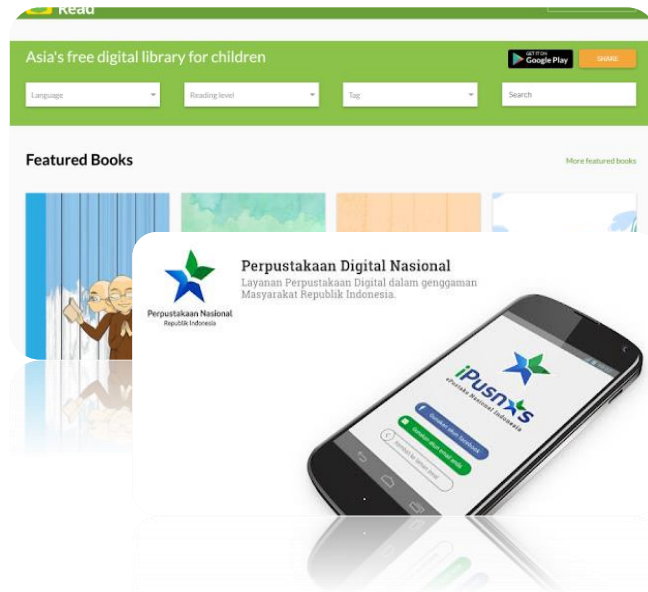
Read

Asia's free digital library for children

GET IT ON Google Play

SHARE

Language

Reading level

Tag

Search

Featured Books

More featured books

Perpustakaan Nasional
Republik Indonesia

Perpustakaan Digital Nasional

Layanan Perpustakaan Digital dalam genggaman Masyarakat Republik Indonesia.

iPusnas

iPustaka Nasional Indonesia

Gunakan akun facebook

Gunakan akun email anda

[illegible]